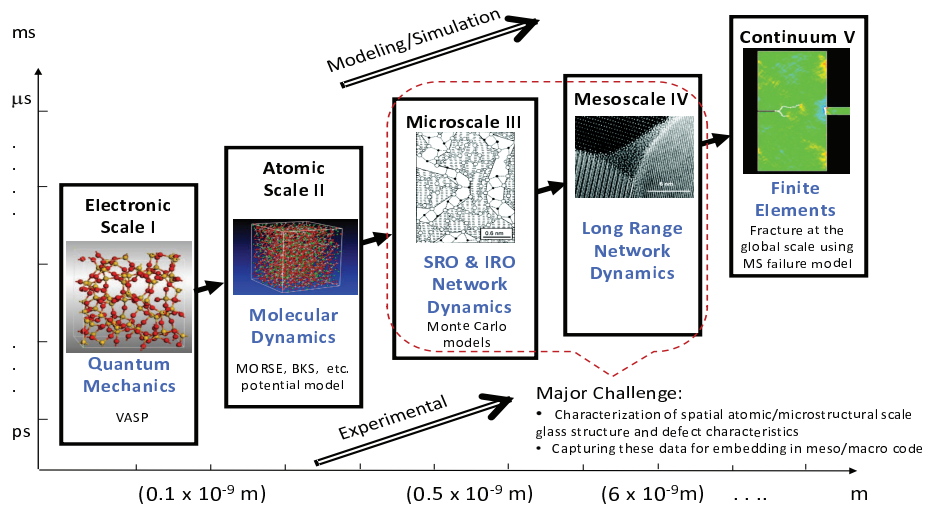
ms

μs

.

.

.

.

.

ps

Modeling/Simulation

Electronic Scale I

Quantum Mechanics

VASP

Atomic Scale II

Molecular Dynamics

MORSE, BKS, etc. potential model

Microscale III

0.6 nm

SRO & IRO Network Dynamics

Monte Carlo models

Mesoscale IV

5 nm

Long Range Network Dynamics

Continuum V

Finite Elements

Fracture at the global scale using MS failure model

Experimental

Major Challenge:
• Characterization of spatial atomic/microstructural scale glass structure and defect characteristics
• Capturing these data for embedding in meso/macro code

(0.1 x $10^{-9}$ m)   (0.5 x $10^{-9}$ m)   (6 x $10^{-9}$m)   . . ..   m